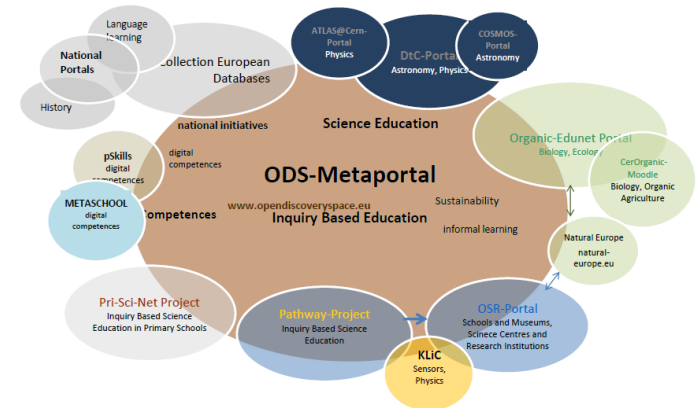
Language learning

National Portals

Collection European Databases

History

ATLAS@Cern-Portal
Physics

DtC-Portal
Astronomy, Physics

COSMOS-Portal
Astronomy

national initiatives

Science Education

Organic-Edunet Portal
Biology, Ecolog

CerOrganic-Moodle
Biology, Organic Agriculture

pSkills
digital competences

digital competences

ODS-Metaportal

www.opendiscoveryspace.eu

Sustainability

METASCHOOL
digital competences

Competences

Inquiry Based Education

informal learning

Natural Europe
natural-europe.eu

Pri-Sci-Net Project
Inquiry Based Science Education in Primary Schools

Pathway-Project
Inquiry Based Science Education

OSR-Portal
Schools and Museums, Scinece Centres and Research Institutions

KLiC
Sensors, Physics